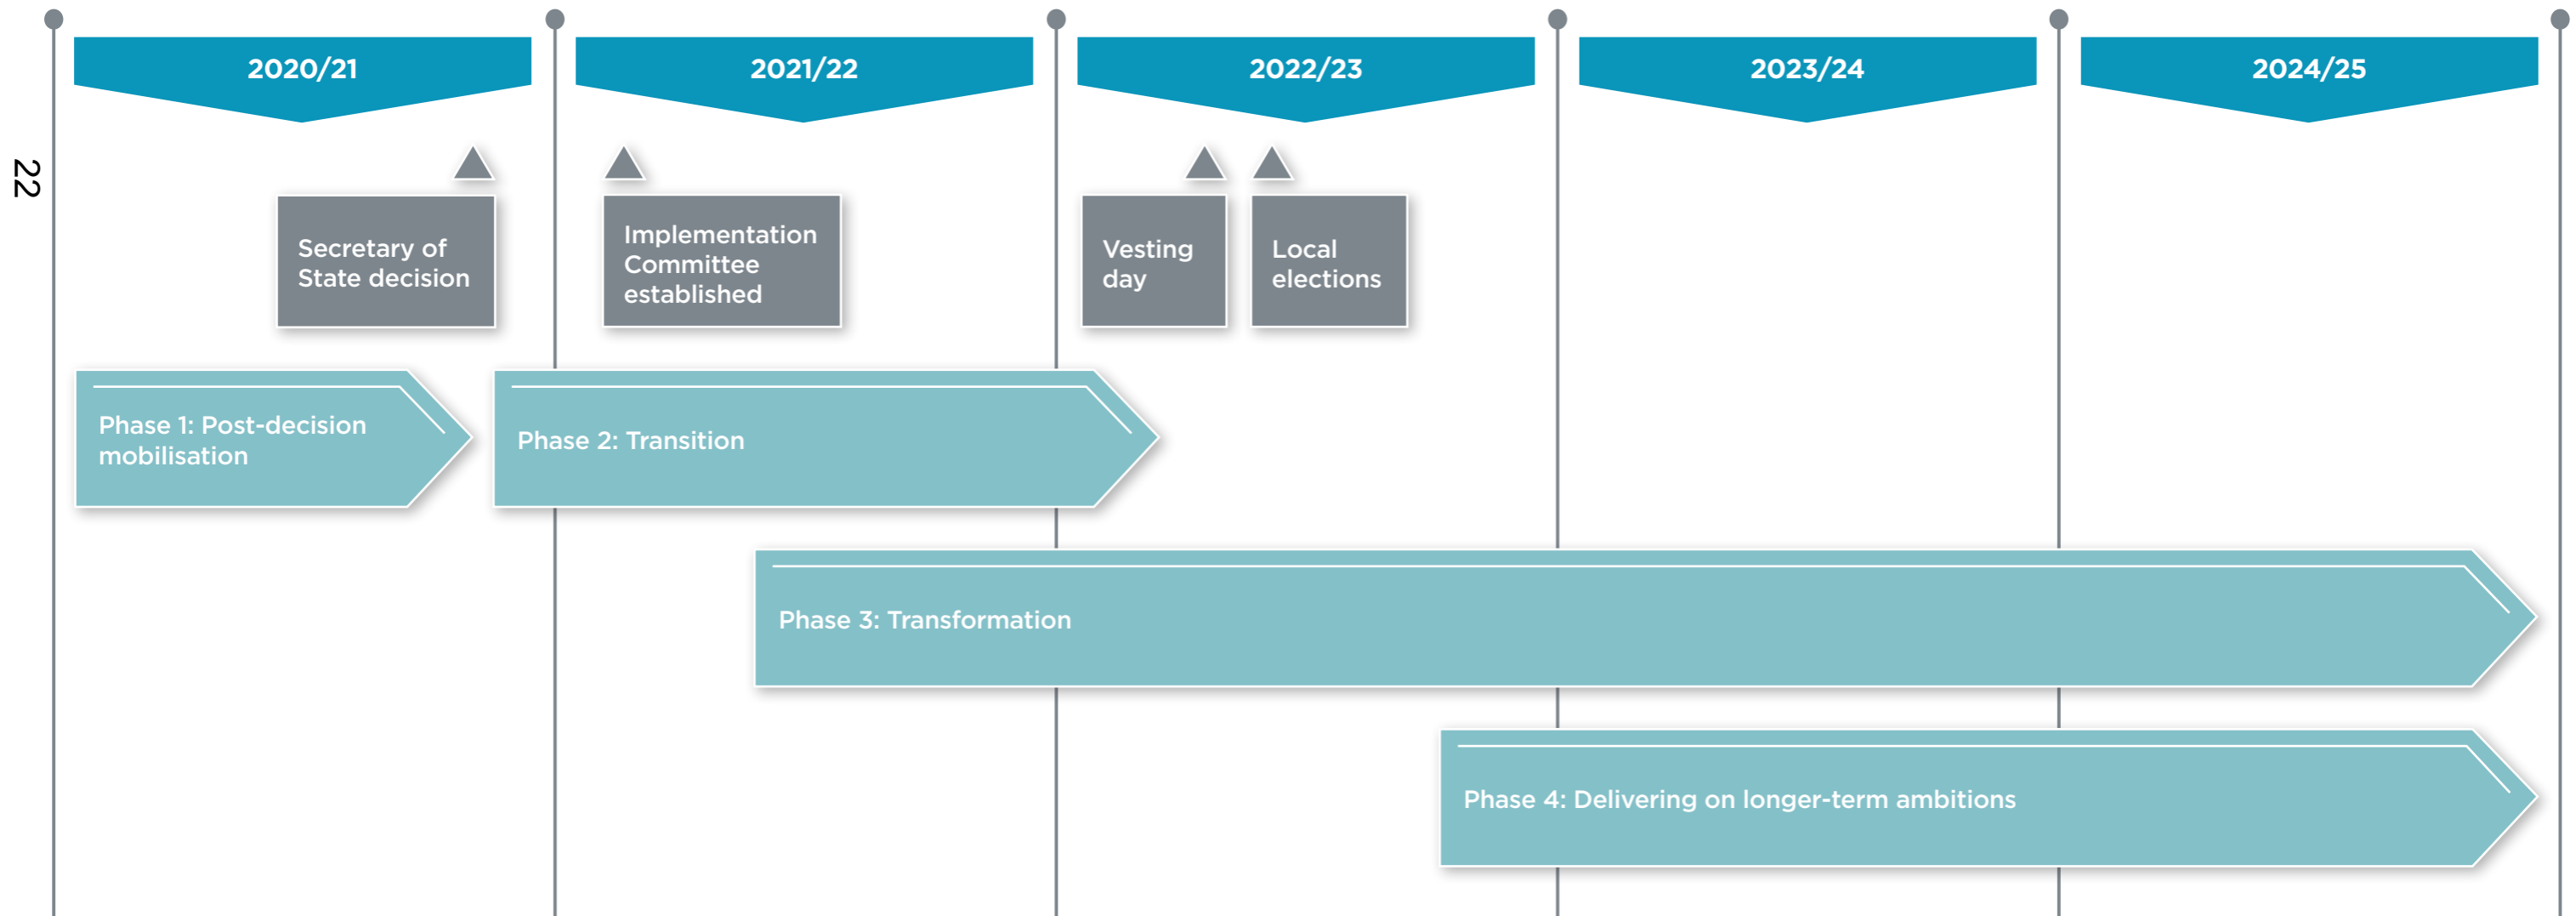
22

2020/21

2021/22

2022/23

2023/24

2024/25

Secretary of State decision

Implementation Committee established

Vesting day

Local elections

Phase 1: Post-decision mobilisation

Phase 2: Transition

Phase 3: Transformation

Phase 4: Delivering on longer-term ambitions